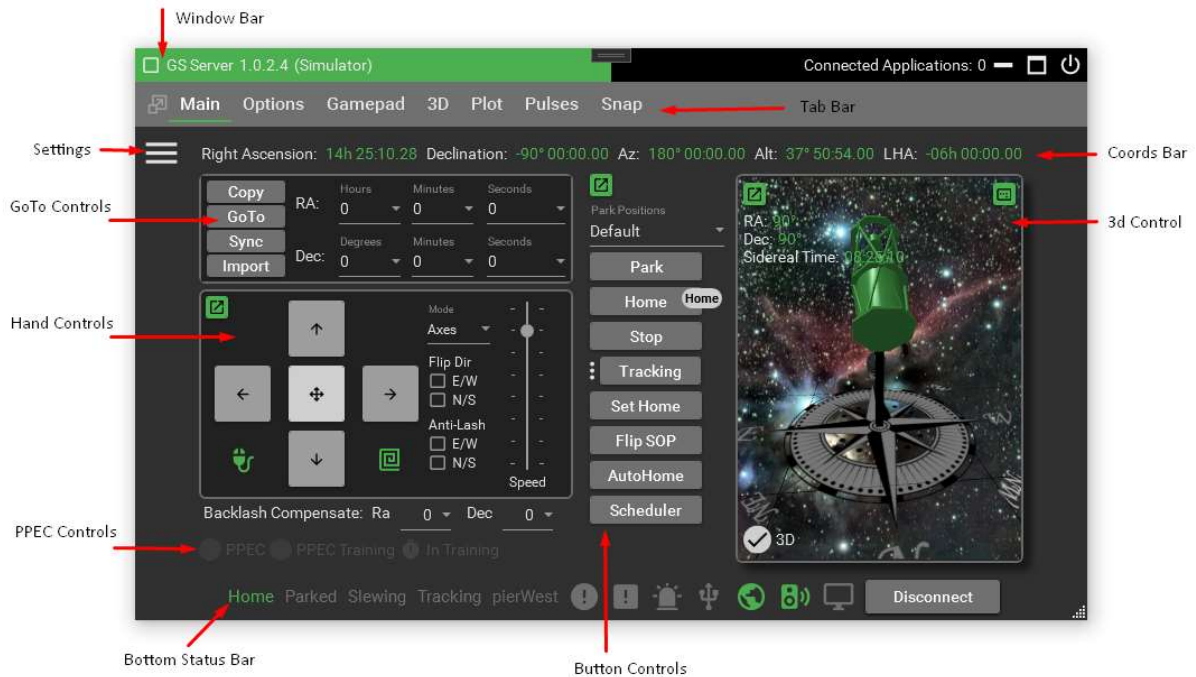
Window Bar

GS Server 1.0.2.4 (Simulator)

Connected Applications: 0

Main Options Gamepad 3D Plot Pulses Snap

Tab Bar

Settings

Right Ascension: 14h 25:10.28 Declination: -90° 00:00.00 Az: 180° 00:00.00 Alt: 37° 50:54.00 LHA: -06h 00:00.00

Coords Bar

GoTo Controls

Copy
GoTo
Sync
Import

RA:
Hours 0
Minutes 0
Seconds 0

Dec:
Degrees 0
Minutes 0
Seconds 0

Park Positions
Default

Park
Home
Home
Stop
Tracking
Set Home
Flip SOP
AutoHome
Scheduler

RA: 90
Dec: 90
Sidereal Time: 08:25:10

3D

3d Control

Hand Controls

Mode
Axes
Flip Dir
E/W
N/S
Anti-Lash
E/W
N/S
Speed

Backlash Compensate: Ra 0 Dec 0

PPEC Controls

PPEC PPEC Training In Training

Home Parked Slewing Tracking pierWest

Disconnect

Bottom Status Bar

Button Controls